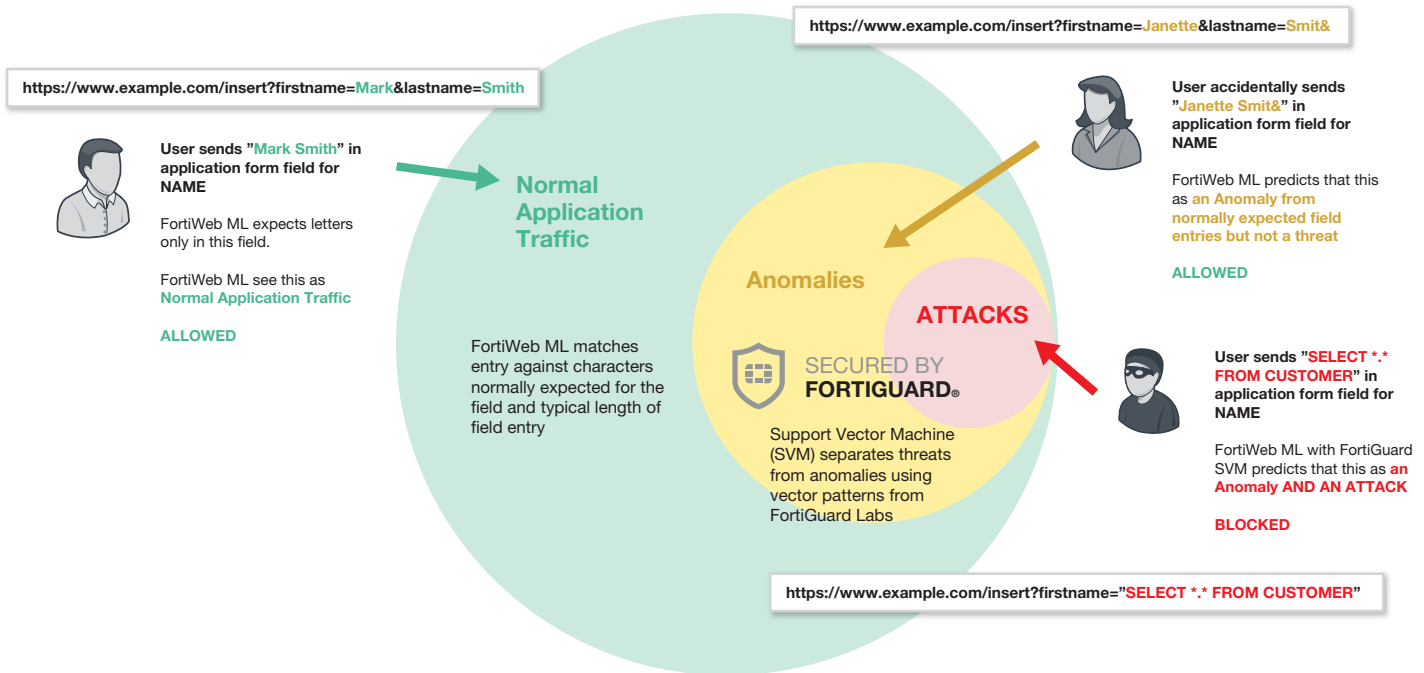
https://www.example.com/insert?firstname=Janette&lastname=Smit&

https://www.example.com/insert?firstname=Mark&lastname=Smith

User sends ”Mark Smith” in application form field for NAME

FortiWeb ML expects letters only in this field.

FortiWeb ML see this as Normal Application Traffic

ALLOWED

Normal Application Traffic

FortiWeb ML matches entry against characters normally expected for the field and typical length of field entry

Anomalies

ATTACKS

SECURED BY FORTIGUARD®

Support Vector Machine (SVM) separates threats from anomalies using vector patterns from FortiGuard Labs

User accidentally sends ”Janette Smit&” in application form field for NAME

FortiWeb ML predicts that this as an Anomaly from normally expected field entries but not a threat

ALLOWED

User sends ”SELECT *.* FROM CUSTOMER” in application form field for NAME

FortiWeb ML with FortiGuard SVM predicts that this as an Anomaly AND AN ATTACK

BLOCKED

https://www.example.com/insert?firstname=”SELECT *.* FROM CUSTOMER”